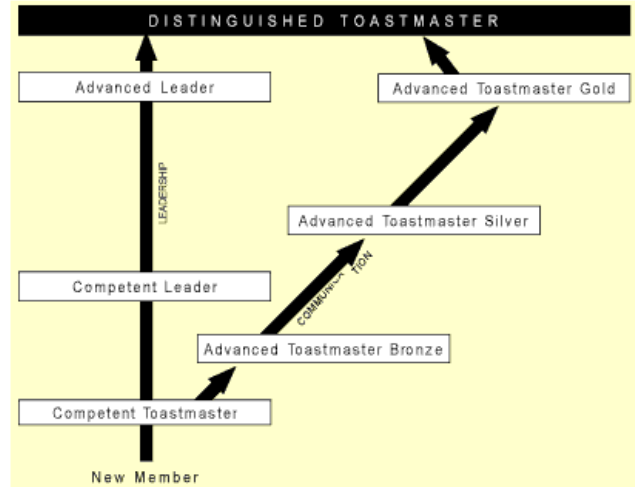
DISTINGUISHED TOASTMASTER

Advanced Leader

Advanced Toastmaster Gold

LEADERSHIP

Advanced Toastmaster Silver

Competent Leader

COMMUNI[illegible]TION

Advanced Toastmaster Bronze

Competent Toastmaster

New Member